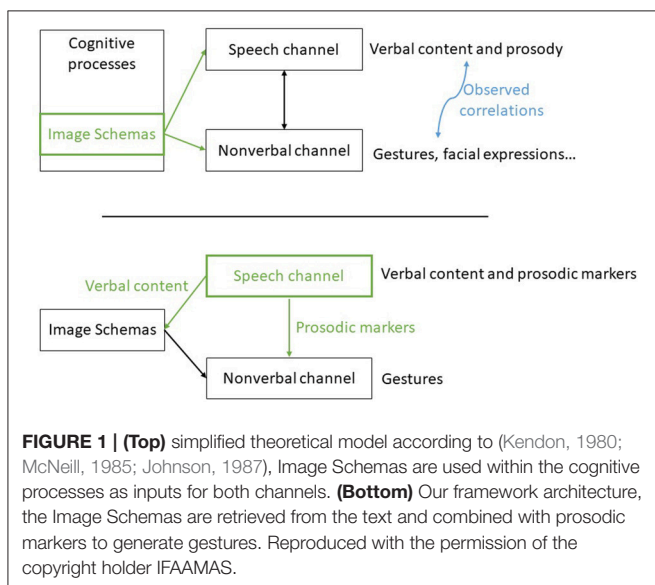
Cognitive processes

Image Schemas

Speech channel

Nonverbal channel

Verbal content and prosody

Observed correlations

Gestures, facial expressions...

Verbal content

Speech channel

Verbal content and prosodic markers

Image Schemas

Prosodic markers

Nonverbal channel

Gestures

**FIGURE 1 | (Top)** simplified theoretical model according to (Kendon, 1980; McNeill, 1985; Johnson, 1987), Image Schemas are used within the cognitive processes as inputs for both channels. **(Bottom)** Our framework architecture, the Image Schemas are retrieved from the text and combined with prosodic markers to generate gestures. Reproduced with the permission of the copyright holder IFAAMAS.